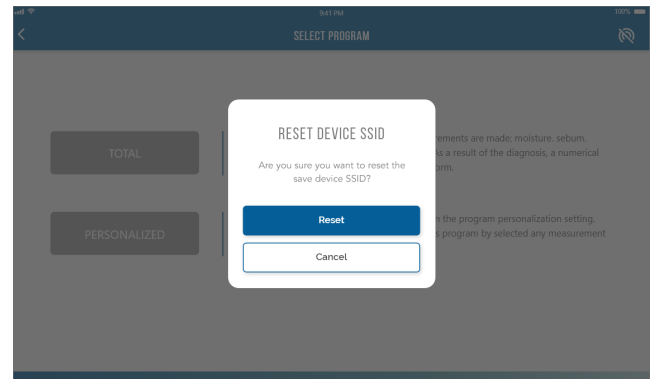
9:41 PM

100%

SELECT PROGRAM

TOTAL

PERSONALIZED

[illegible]rements are made; moisture, sebum, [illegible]s a result of the diagnosis, a numerical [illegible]orm.

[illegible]s the program personalization setting. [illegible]s program by selected any measurement

RESET DEVICE SSID

Are you sure you want to reset the save device SSID?

Reset

Cancel